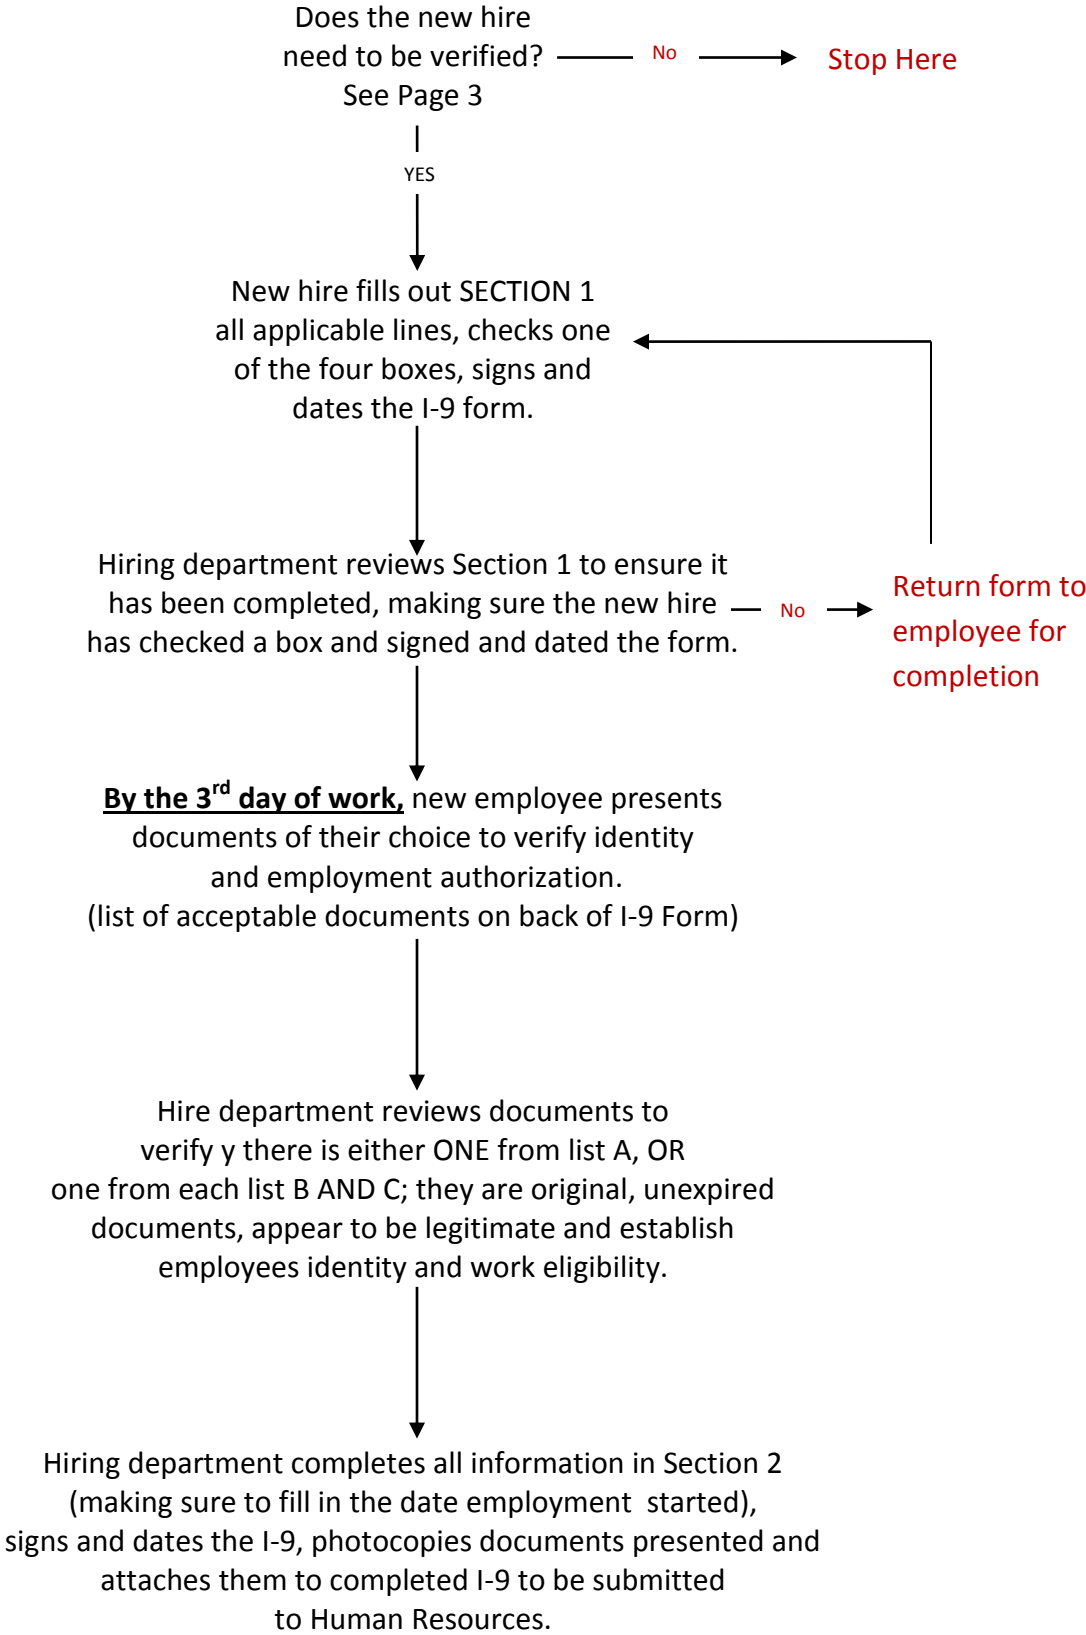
Does the new hire need to be verified? See Page 3

No

Stop Here

YES

New hire fills out SECTION 1 all applicable lines, checks one of the four boxes, signs and dates the I-9 form.

Hiring department reviews Section 1 to ensure it has been completed, making sure the new hire has checked a box and signed and dated the form.

No

Return form to employee for completion

**By the 3$^{rd}$ day of work,** new employee presents documents of their choice to verify identity and employment authorization.
(list of acceptable documents on back of I-9 Form)

Hire department reviews documents to verify y there is either ONE from list A, OR one from each list B AND C; they are original, unexpired documents, appear to be legitimate and establish employees identity and work eligibility.

Hiring department completes all information in Section 2 (making sure to fill in the date employment started), signs and dates the I-9, photocopies documents presented and attaches them to completed I-9 to be submitted to Human Resources.